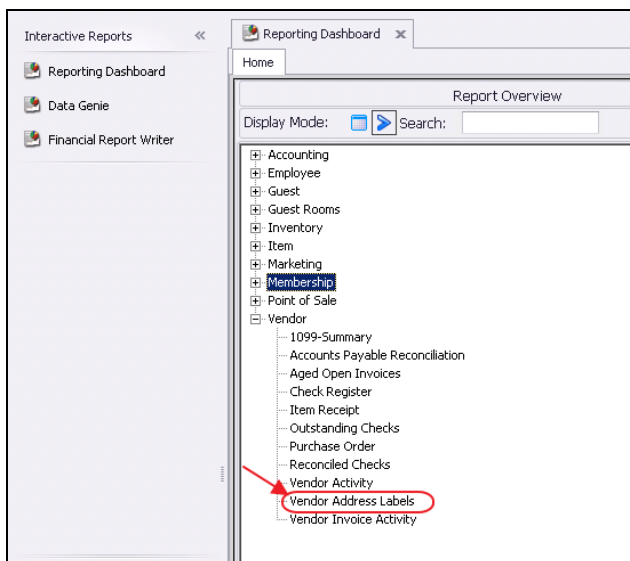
Interactive Reports «

Reporting Dashboard

Data Genie

Financial Report Writer

Reporting Dashboard ✕

Home

Report Overview

Display Mode: Search:

Accounting
Employee
Guest
Guest Rooms
Inventory
Item
Marketing
Membership
Point of Sale
Vendor
1099-Summary
Accounts Payable Reconciliation
Aged Open Invoices
Check Register
Item Receipt
Outstanding Checks
Purchase Order
Reconciled Checks
Vendor Activity
Vendor Address Labels
Vendor Invoice Activity